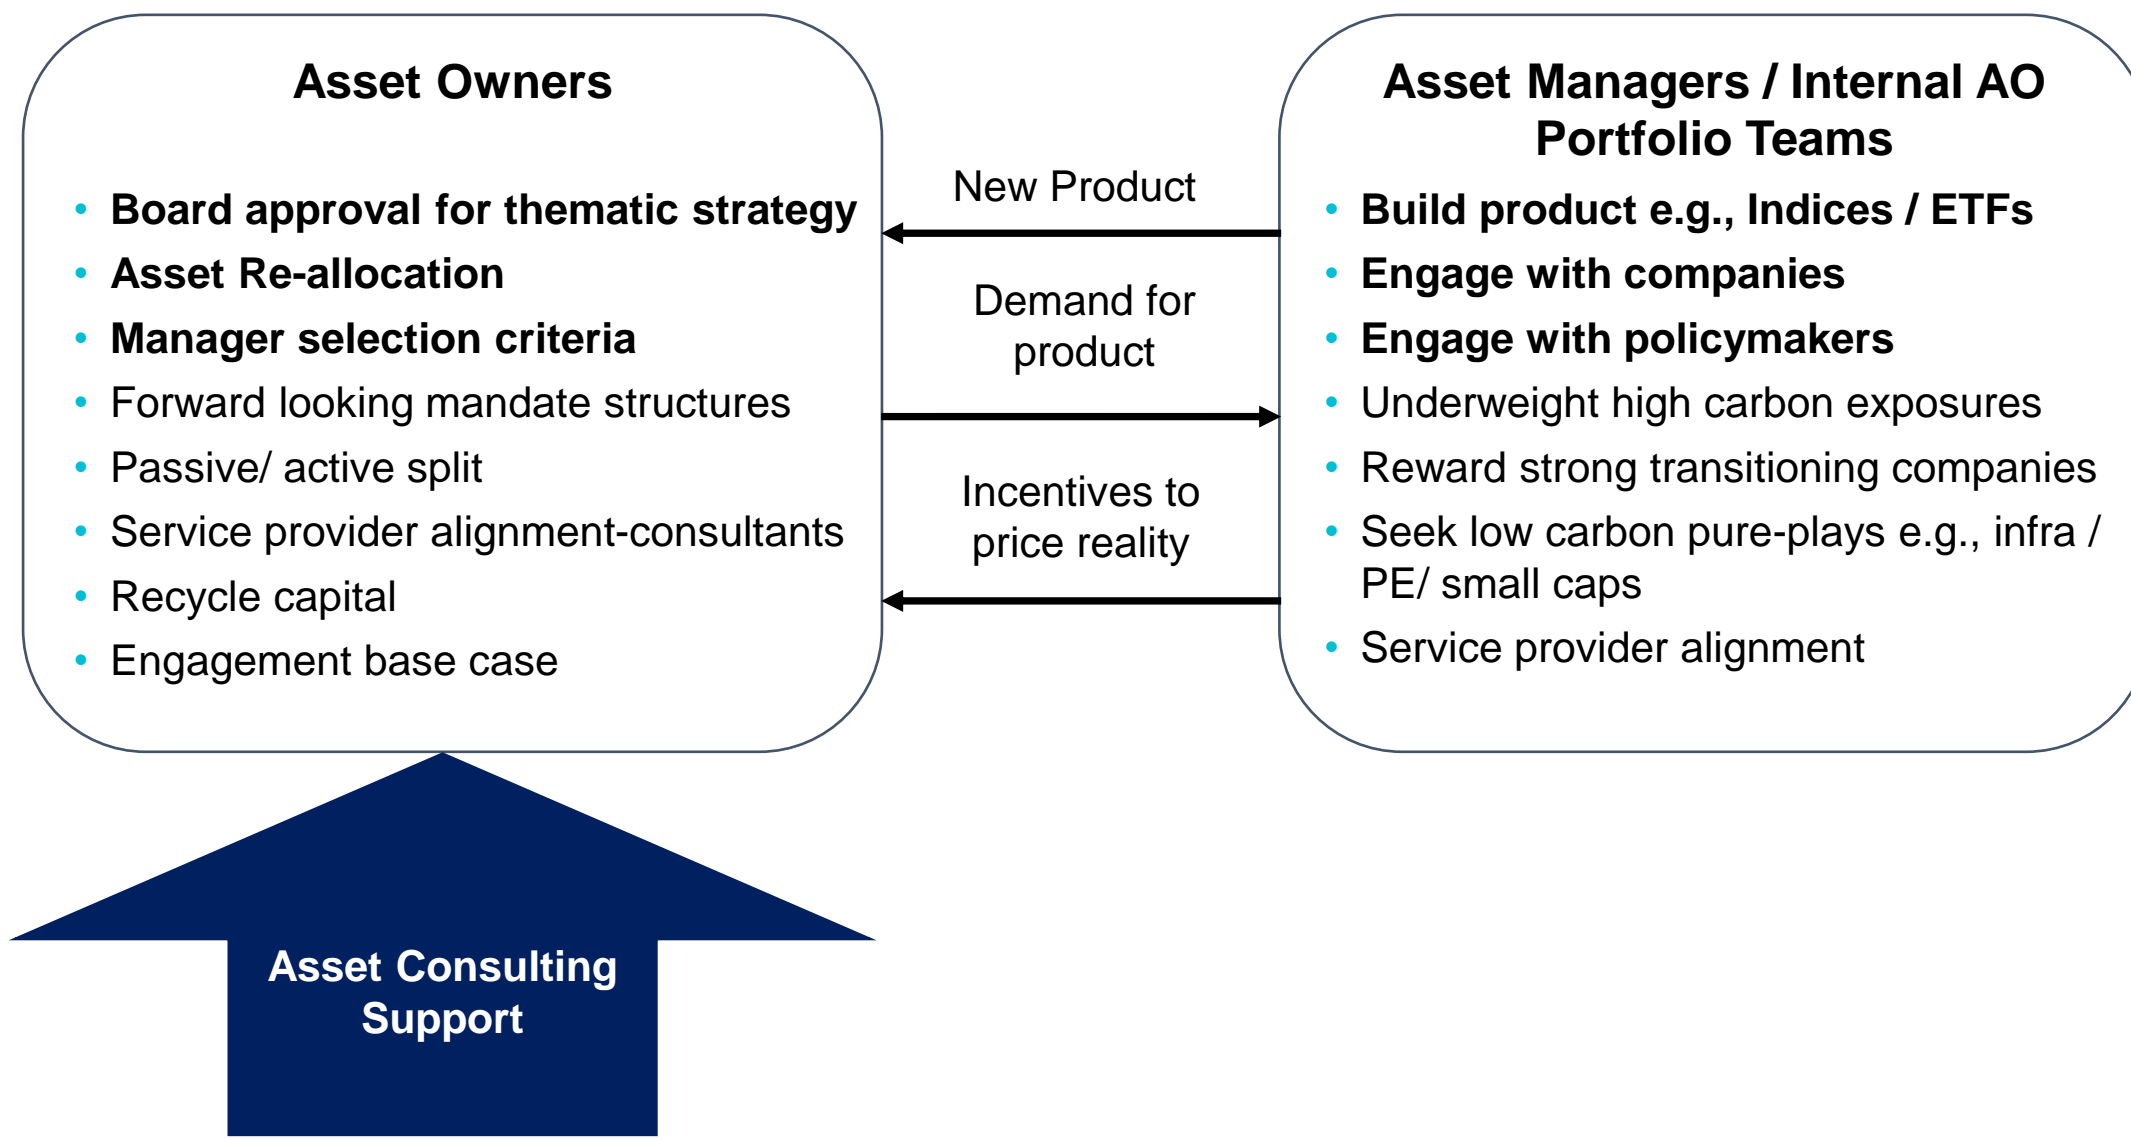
Asset Owners

- Board approval for thematic strategy
- Asset Re-allocation
- Manager selection criteria
- Forward looking mandate structures
- Passive/ active split
- Service provider alignment-consultants
- Recycle capital
- Engagement base case

New Product

Demand for product

Incentives to price reality

Asset Managers / Internal AO Portfolio Teams

- Build product e.g., Indices / ETFs
- Engage with companies
- Engage with policymakers
- Underweight high carbon exposures
- Reward strong transitioning companies
- Seek low carbon pure-plays e.g., infra / PE/ small caps
- Service provider alignment

Asset Consulting Support